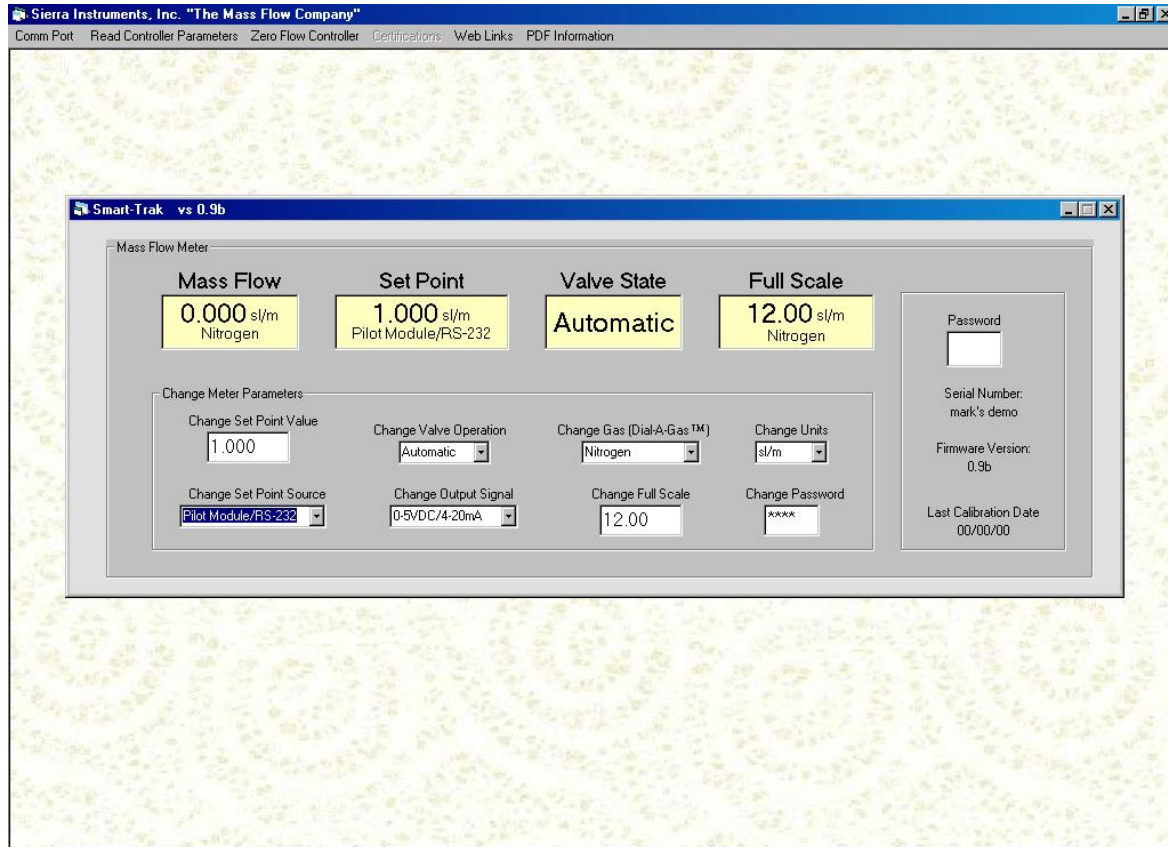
Sierra Instruments, Inc. "The Mass Flow Company"

Comm Port Read Controller Parameters Zero Flow Controller Certifications Web Links PDF Information

Smart-Trak vs 0.9b

Mass Flow Meter

Mass Flow
0.000 sl/m
Nitrogen

Set Point
1.000 sl/m
Pilot Module/RS-232

Valve State
Automatic

Full Scale
12.00 sl/m
Nitrogen

Password

Serial Number:
mark's demo

Firmware Version:
0.9b

Last Calibration Date
00/00/00

Change Meter Parameters

Change Set Point Value
1.000

Change Valve Operation
Automatic

Change Gas (Dial-A-Gas™)
Nitrogen

Change Units
sl/m

Change Set Point Source
Pilot Module/RS-232

Change Output Signal
0-5VDC/4-20mA

Change Full Scale
12.00

Change Password
****